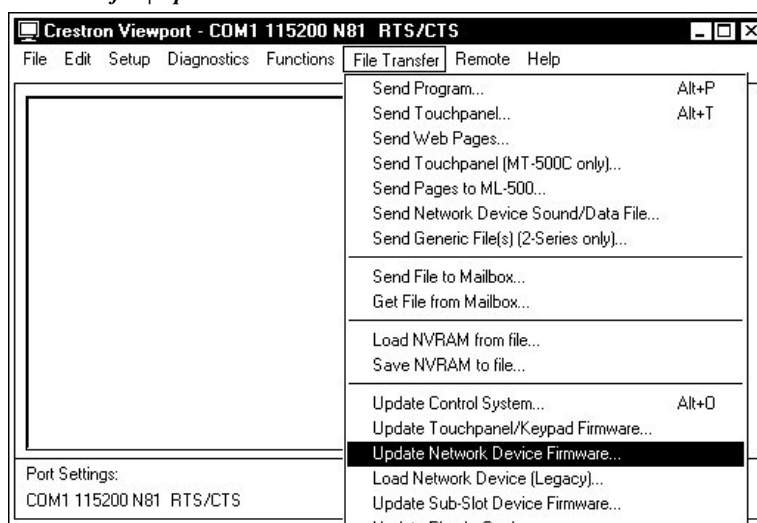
Crestron Viewport - COM1 115200 N81 RTS/CTS

File Edit Setup Diagnostics Functions File Transfer Remote Help

Send Program... Alt+P
Send Touchpanel... Alt+T
Send Web Pages...
Send Touchpanel (MT-500C only)...
Send Pages to ML-500...
Send Network Device Sound/Data File...
Send Generic File(s) (2-Series only)...

Send File to Mailbox...
Get File from Mailbox...

Load NVRAM from file...
Save NVRAM to file...

Update Control System... Alt+O
Update Touchpanel/Keypad Firmware...
Update Network Device Firmware...
Load Network Device (Legacy)...
Update Sub-Slot Device Firmware...
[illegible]

Port Settings:
COM1 115200 N81 RTS/CTS